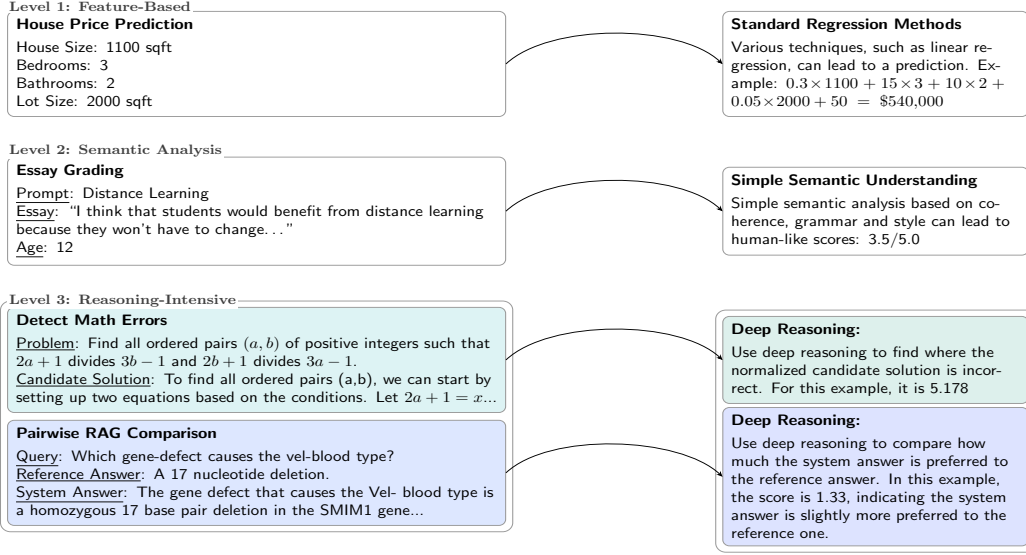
Level 1: Feature-Based

House Price Prediction
House Size: 1100 sqft
Bedrooms: 3
Bathrooms: 2
Lot Size: 2000 sqft

Standard Regression Methods
Various techniques, such as linear regression, can lead to a prediction. Example: $0.3 \times 1100 + 15 \times 3 + 10 \times 2 + 0.05 \times 2000 + 50 = \$540,000$

Level 2: Semantic Analysis

Essay Grading
Prompt: Distance Learning
Essay: "I think that students would benefit from distance learning because they won't have to change. . ."
Age: 12

Simple Semantic Understanding
Simple semantic analysis based on coherence, grammar and style can lead to human-like scores: 3.5/5.0

Level 3: Reasoning-Intensive

Detect Math Errors
Problem: Find all ordered pairs $(a, b)$ of positive integers such that $2a + 1$ divides $3b - 1$ and $2b + 1$ divides $3a - 1$.
Candidate Solution: To find all ordered pairs (a,b), we can start by setting up two equations based on the conditions. Let $2a + 1 = x$...

Pairwise RAG Comparison
Query: Which gene-defect causes the vel-blood type?
Reference Answer: A 17 nucleotide deletion.
System Answer: The gene defect that causes the Vel- blood type is a homozygous 17 base pair deletion in the SMIM1 gene...

Deep Reasoning:
Use deep reasoning to find where the normalized candidate solution is incorrect. For this example, it is 5.178

Deep Reasoning:
Use deep reasoning to compare how much the system answer is preferred to the reference answer. In this example, the score is 1.33, indicating the system answer is slightly more preferred to the reference one.